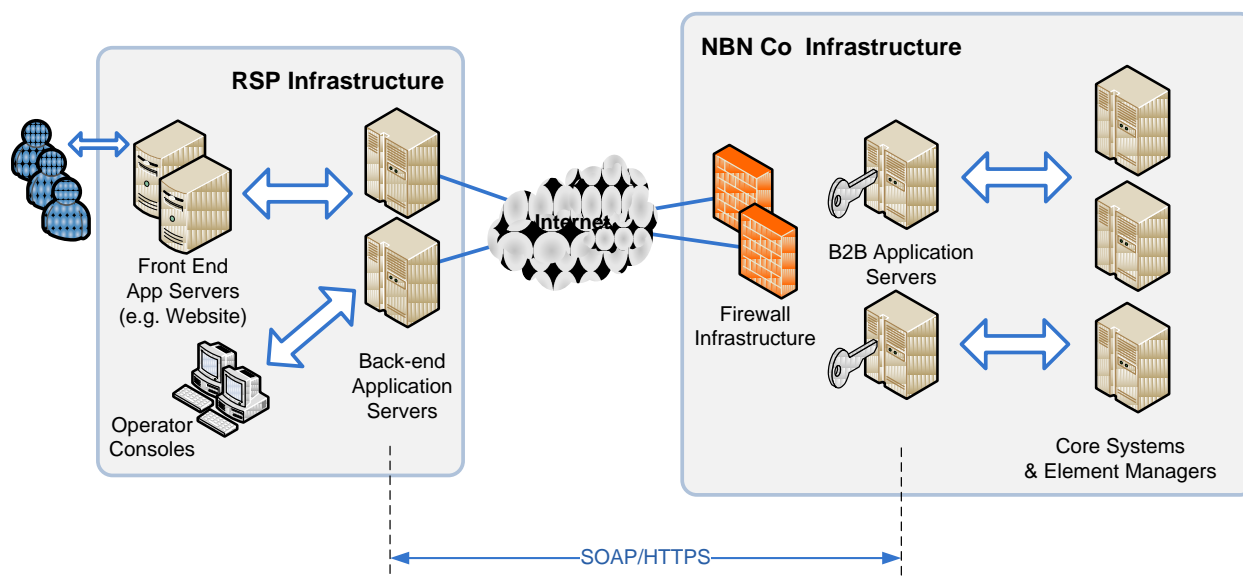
RSP Infrastructure

Front End App Servers (e.g. Website)

Operator Consoles

Back-end Application Servers

Internet

NBN Co Infrastructure

Firewall Infrastructure

B2B Application Servers

Core Systems & Element Managers

SOAP/HTTPS